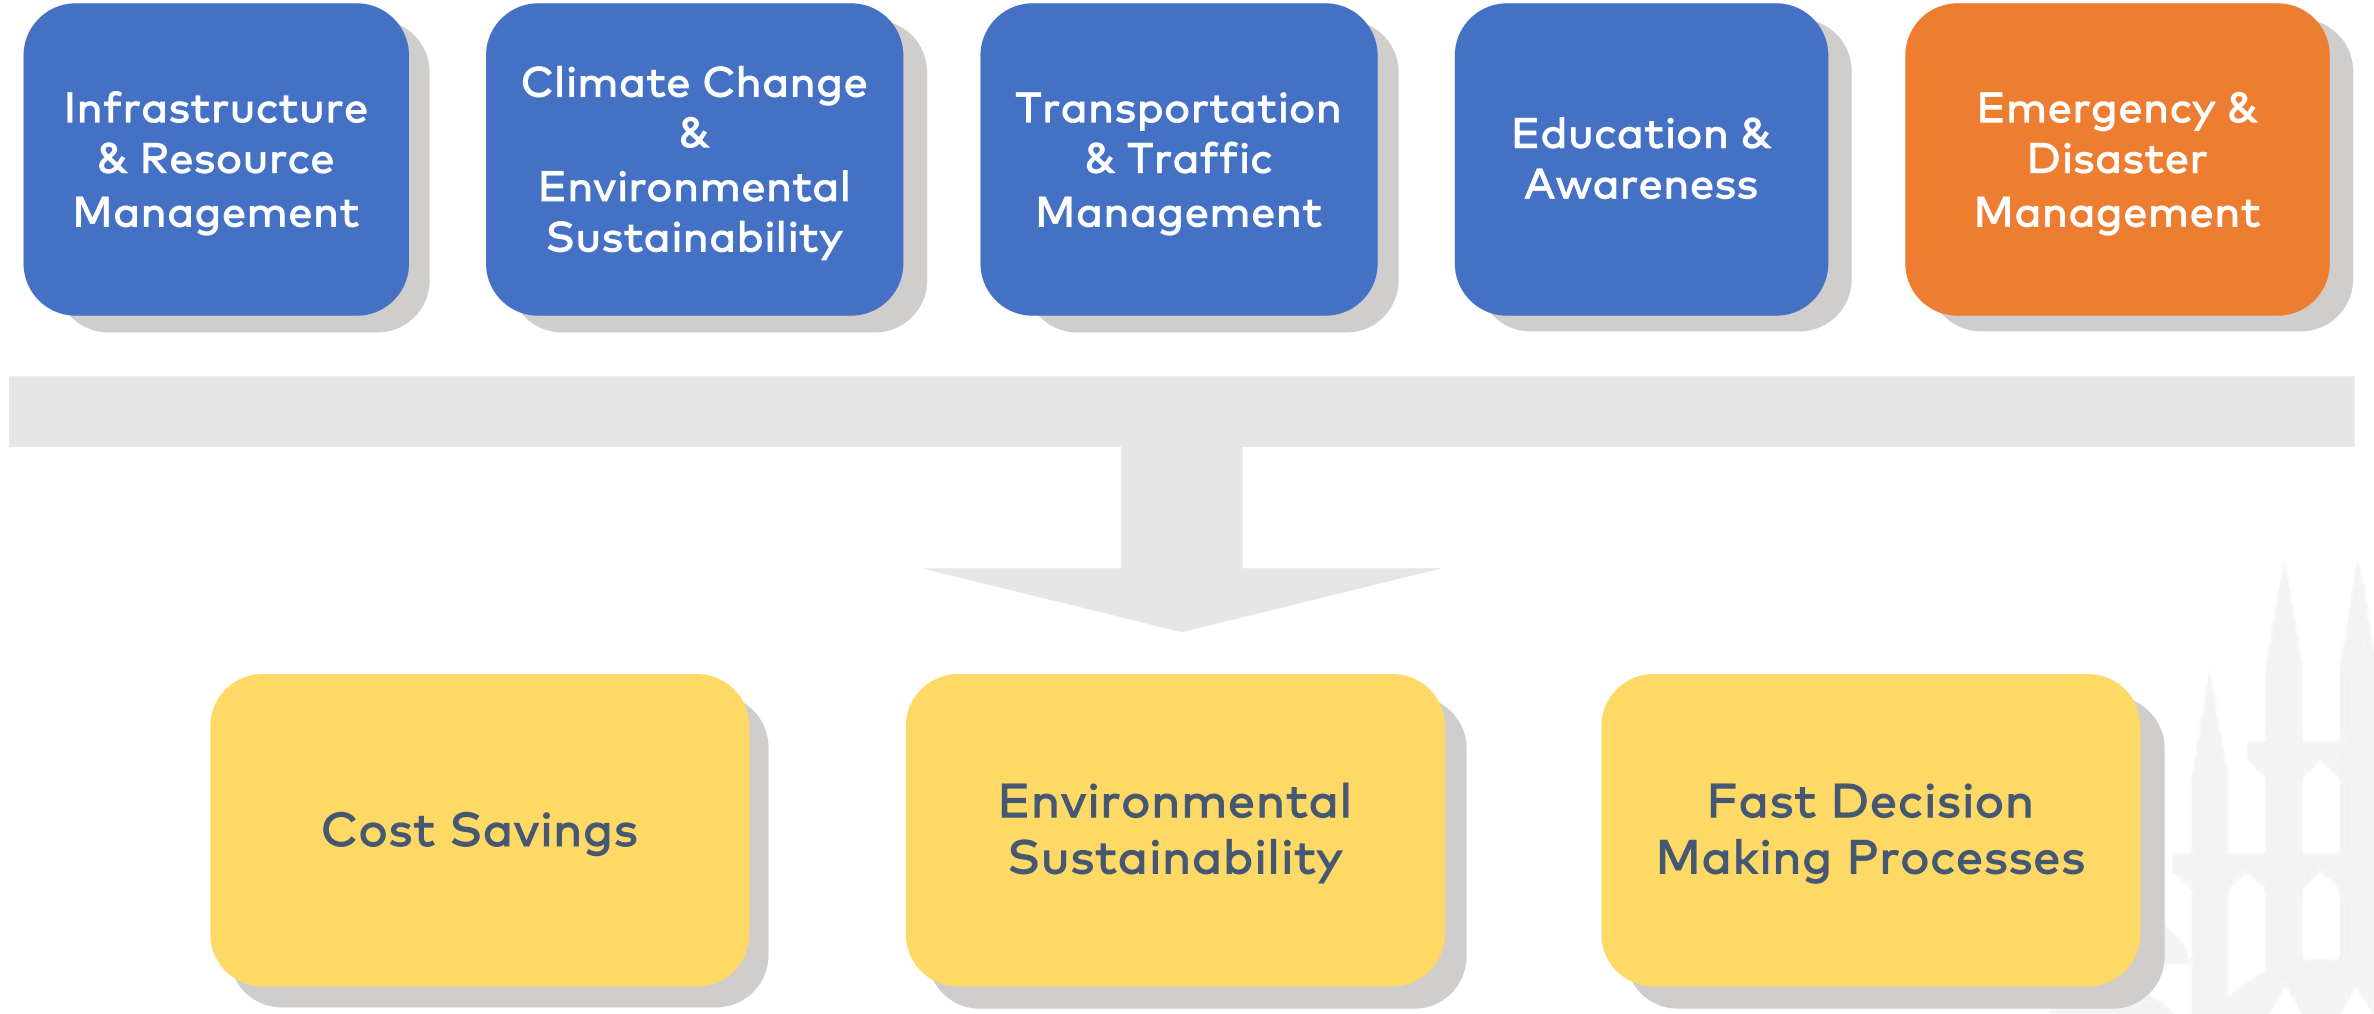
Infrastructure & Resource Management

Climate Change & Environmental Sustainability

Transportation & Traffic Management

Education & Awareness

Emergency & Disaster Management

Cost Savings

Environmental Sustainability

Fast Decision Making Processes